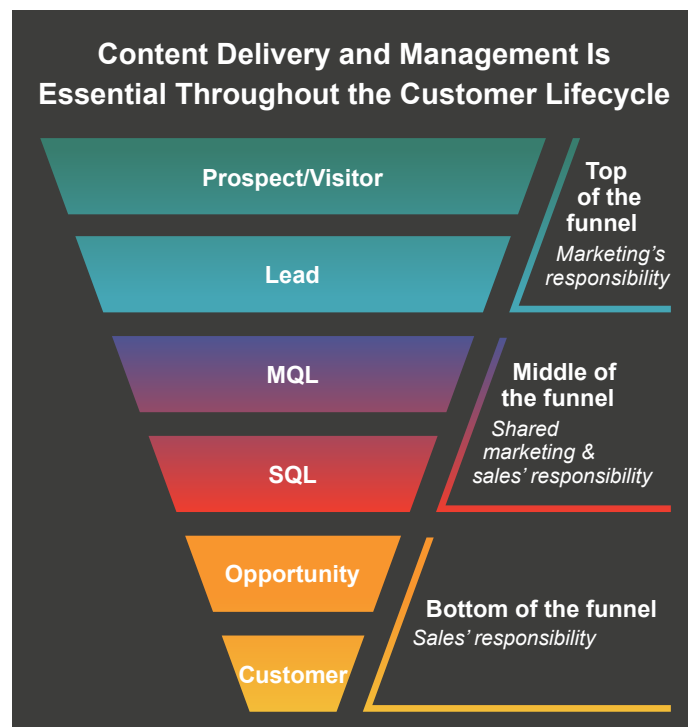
Content Delivery and Management Is Essential Throughout the Customer Lifecycle

Prospect/Visitor

Lead

Top of the funnel

Marketing's responsibility

MQL

SQL

Middle of the funnel

Shared marketing & sales' responsibility

Opportunity

Customer

Bottom of the funnel

Sales' responsibility